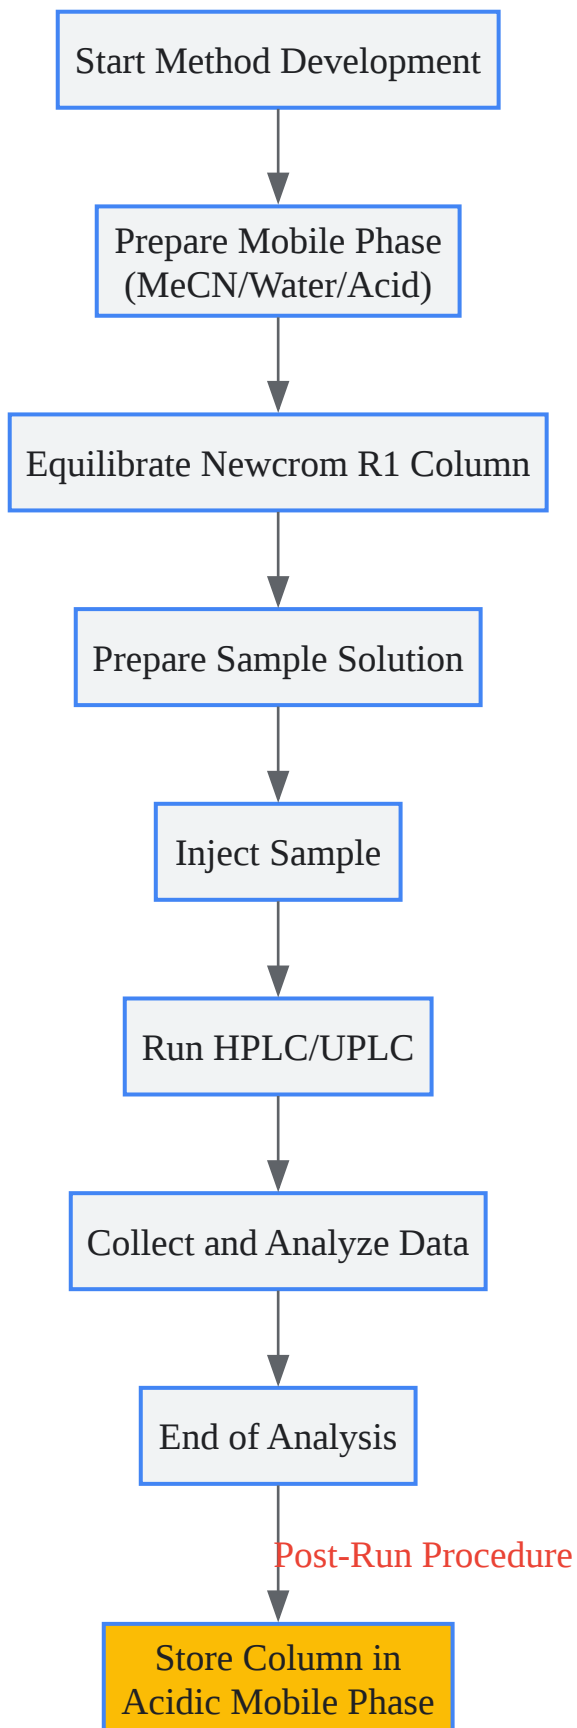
Start Method Development

Prepare Mobile Phase (MeCN/Water/Acid)

Equilibrate Newcrom R1 Column

Prepare Sample Solution

Inject Sample

Run HPLC/UPLC

Collect and Analyze Data

End of Analysis

Post-Run Procedure

Store Column in Acidic Mobile Phase